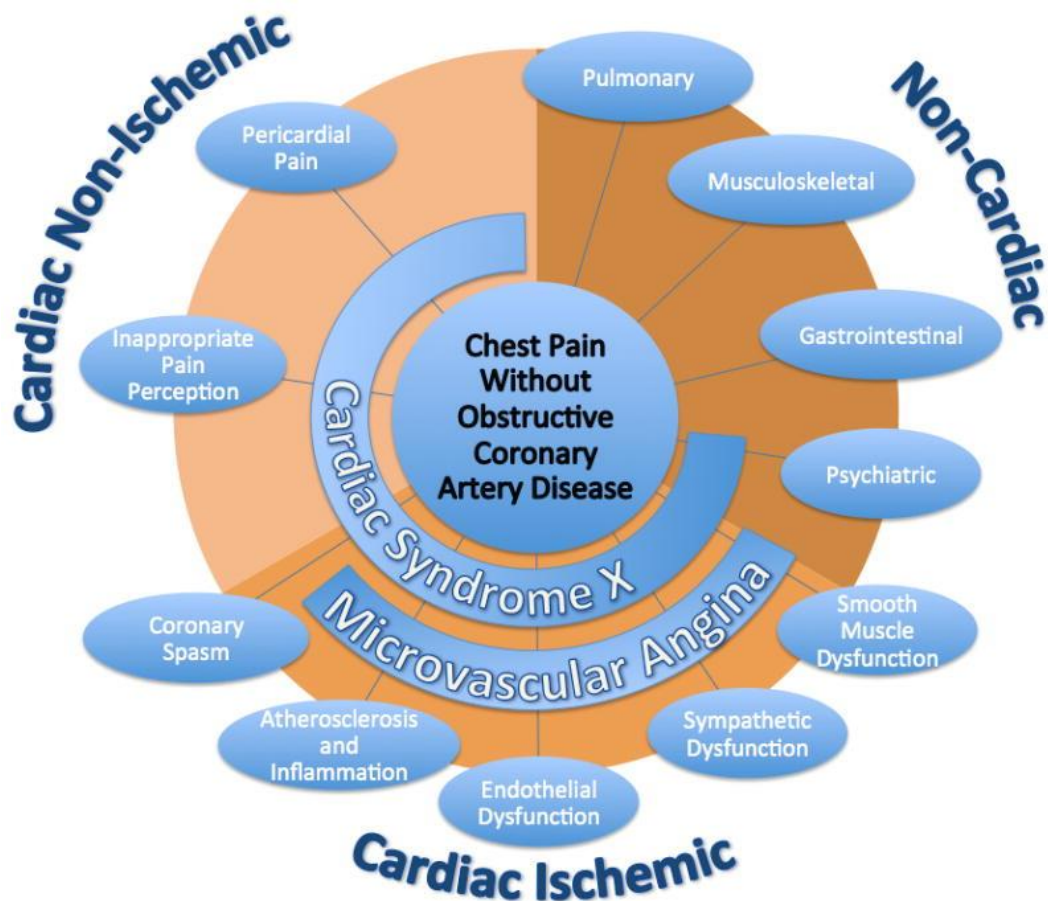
Cardiac Non-Ischemic

Non-Cardiac

Pericardial Pain

Pulmonary

Musculoskeletal

Inappropriate Pain Perception

Chest Pain Without Obstructive Coronary Artery Disease

Gastrointestinal

Psychiatric

Cardiac Syndrome X

Microvascular Angina

Coronary Spasm

Smooth Muscle Dysfunction

Atherosclerosis and Inflammation

Sympathetic Dysfunction

Endothelial Dysfunction

Cardiac Ischemic